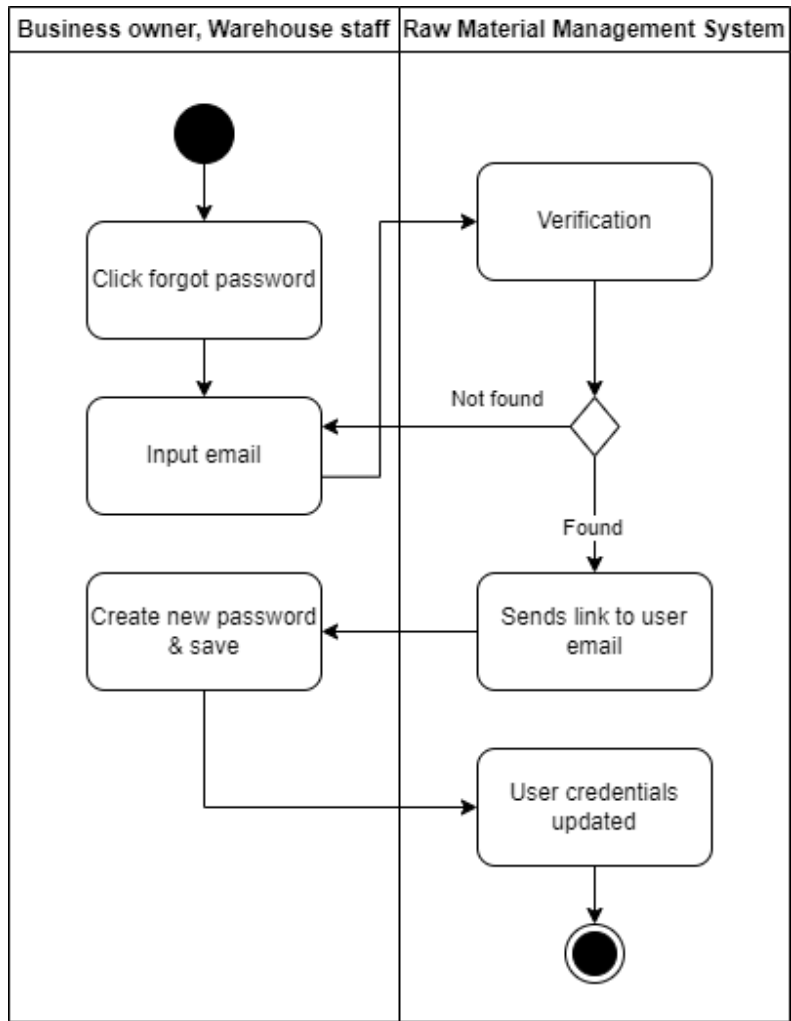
Business owner, Warehouse staff

Raw Material Management System

Click forgot password

Verification

Not found

Input email

Found

Create new password & save

Sends link to user email

User credentials updated